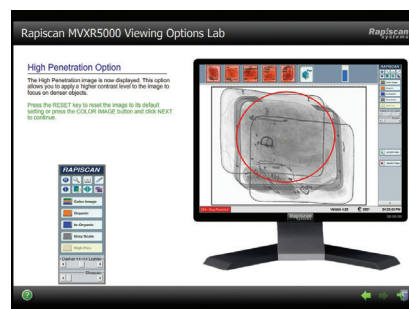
Rapiscan MVXR5000 Viewing Options Lab

Rapiscan Systems

High Penetration Option

The High Penetration image is now displayed. This option allows you to apply a higher contrast level to the image to focus on denser objects.

Press the RESET key to reset the image to its default setting or press the COLOR IMAGE button and click NEXT to continue.

RAPISCAN

Color Image

Organic

In-Organic

Grey Scale

High Pen

RAPISCAN

Rapiscan